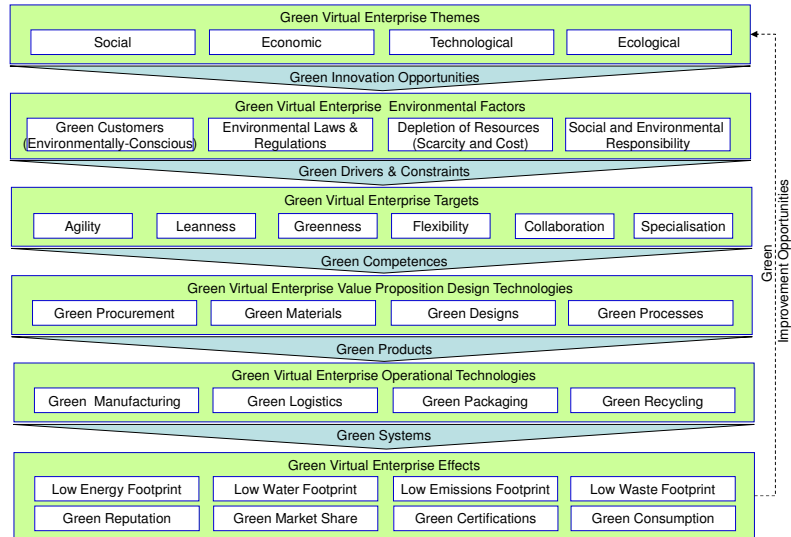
Green Virtual Enterprise Themes

Social | Economic | Technological | Ecological

Green Innovation Opportunities

Green Virtual Enterprise Environmental Factors

Green Customers (Environmentally-Conscious) | Environmental Laws & Regulations | Depletion of Resources (Scarcity and Cost) | Social and Environmental Responsibility

Green Drivers & Constraints

Green Virtual Enterprise Targets

Agility | Leanness | Greenness | Flexibility | Collaboration | Specialisation

Green Competences

Green Virtual Enterprise Value Proposition Design Technologies

Green Procurement | Green Materials | Green Designs | Green Processes

Green Products

Green Virtual Enterprise Operational Technologies

Green Manufacturing | Green Logistics | Green Packaging | Green Recycling

Green Systems

Green Virtual Enterprise Effects

Low Energy Footprint | Low Water Footprint | Low Emissions Footprint | Low Waste Footprint

Green Reputation | Green Market Share | Green Certifications | Green Consumption

Green Improvement Opportunities